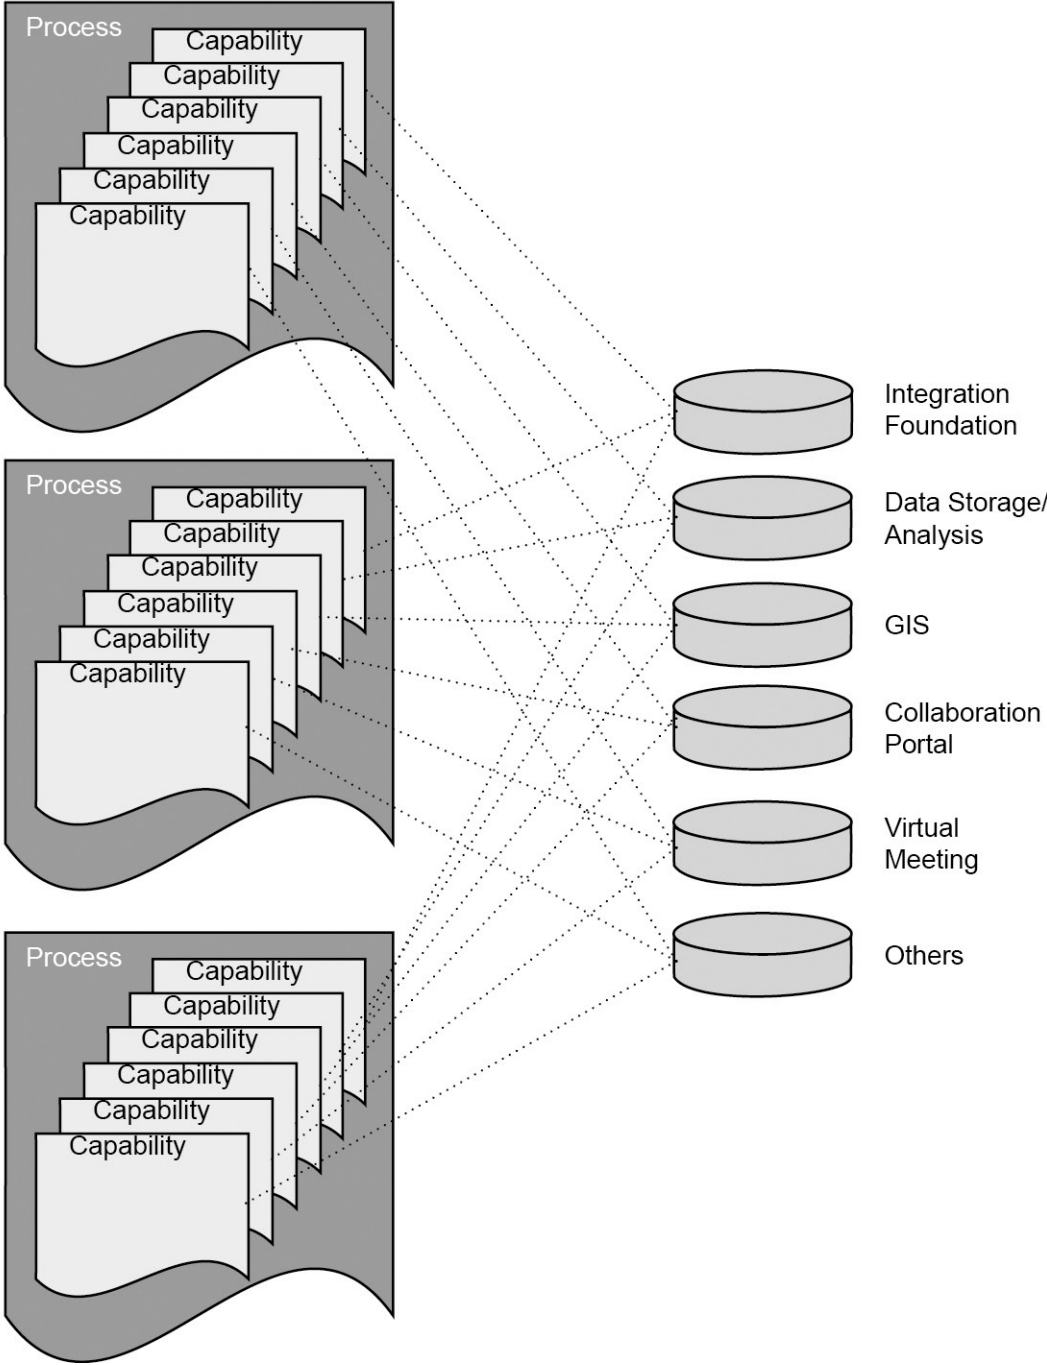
Process
Capability
Capability
Capability
Capability
Capability
Capability

Process
Capability
Capability
Capability
Capability
Capability
Capability

Process
Capability
Capability
Capability
Capability
Capability
Capability

Integration Foundation

Data Storage/ Analysis

GIS

Collaboration Portal

Virtual Meeting

Others